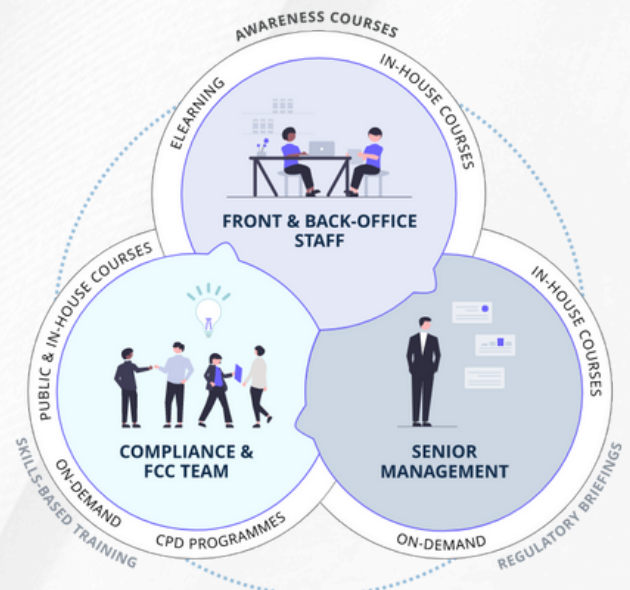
AWARENESS COURSES

ELEARNING

IN-HOUSE COURSES

FRONT & BACK-OFFICE STAFF

PUBLIC & IN-HOUSE COURSES

IN-HOUSE COURSES

COMPLIANCE & FCC TEAM

SENIOR MANAGEMENT

ON-DEMAND

CPD PROGRAMMES

ON-DEMAND

SKILLS-BASED TRAINING

REGULATORY BRIEFINGS